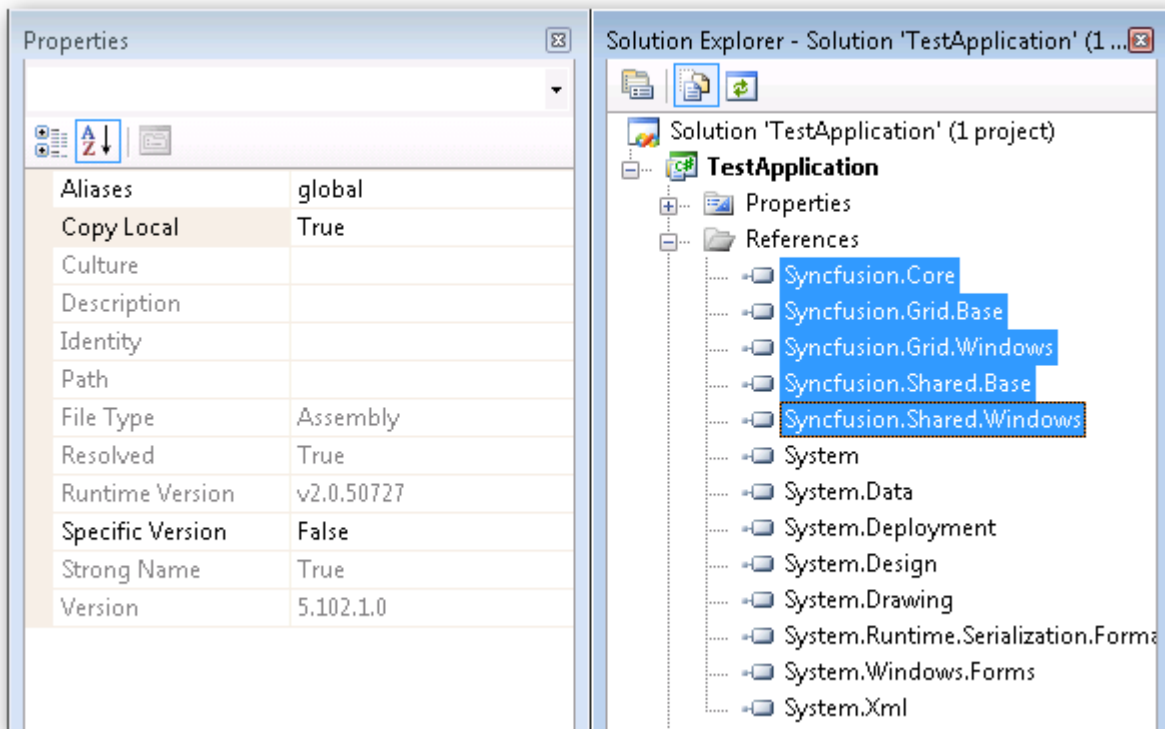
Properties

| | |
|---|---|
| Aliases | global |
| Copy Local | True |
| Culture | |
| Description | |
| Identity | |
| Path | |
| File Type | Assembly |
| Resolved | True |
| Runtime Version | v2.0.50727 |
| Specific Version | False |
| Strong Name | True |
| Version | 5.102.1.0 |

Solution Explorer - Solution 'TestApplication' (1 ...

Solution 'TestApplication' (1 project)
TestApplication
Properties
References
Syncfusion.Core
Syncfusion.Grid.Base
Syncfusion.Grid.Windows
Syncfusion.Shared.Base
Syncfusion.Shared.Windows
System
System.Data
System.Deployment
System.Design
System.Drawing
System.Runtime.Serialization.Forma
System.Windows.Forms
System.Xml